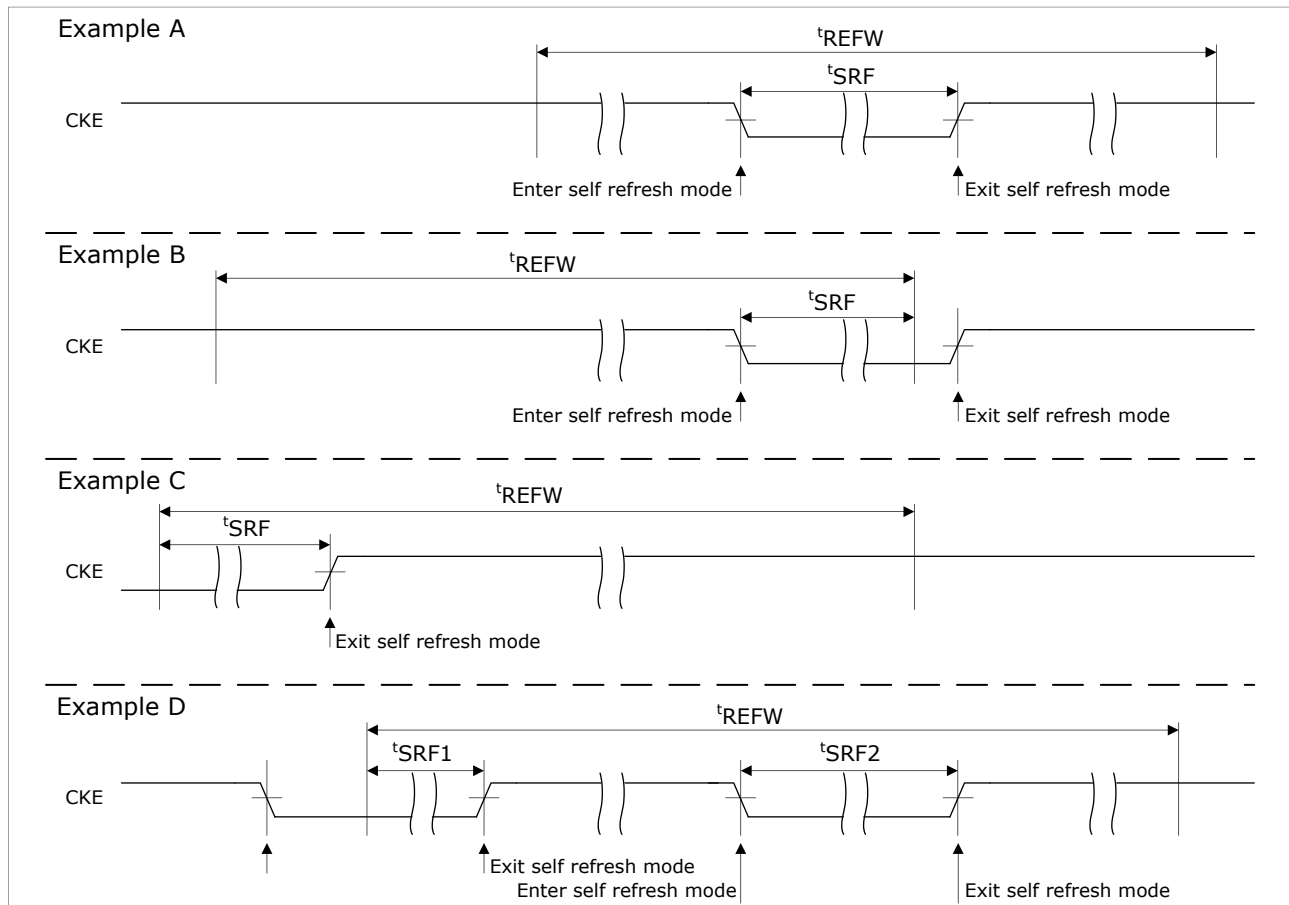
Example A

$^{t}$REFW

$^{t}$SRF

CKE

Enter self refresh mode

Exit self refresh mode

Example B

$^{t}$REFW

$^{t}$SRF

CKE

Enter self refresh mode

Exit self refresh mode

Example C

$^{t}$REFW

$^{t}$SRF

CKE

Exit self refresh mode

Example D

$^{t}$REFW

$^{t}$SRF1

$^{t}$SRF2

CKE

Exit self refresh mode

Enter self refresh mode

Exit self refresh mode